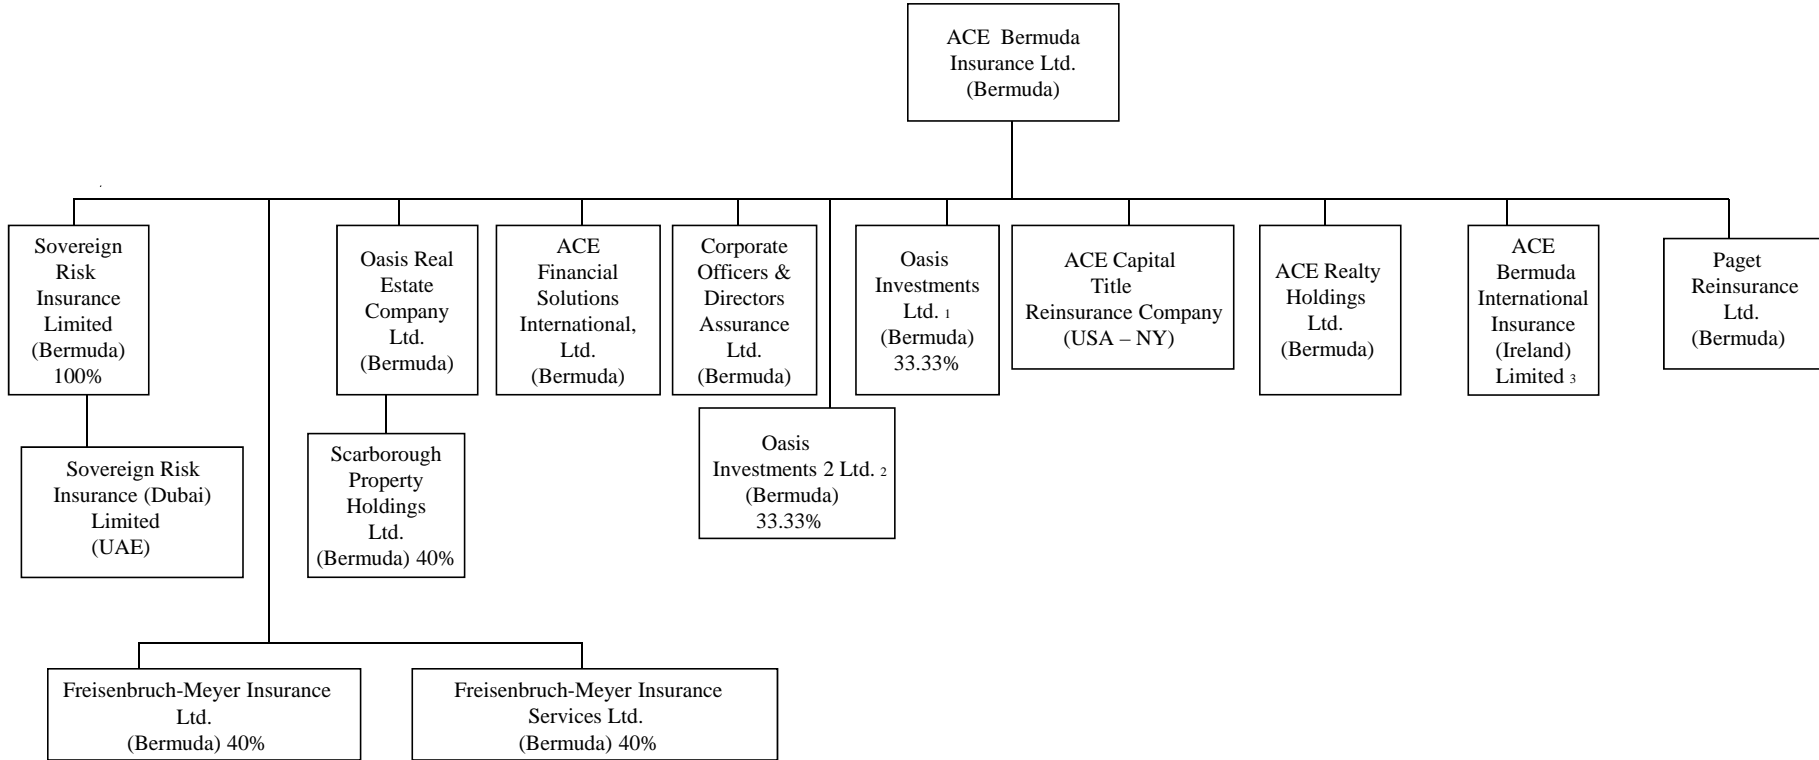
ACE Bermuda Insurance Ltd. (Bermuda)

Sovereign Risk Insurance Limited (Bermuda) 100%

Sovereign Risk Insurance (Dubai) Limited (UAE)

Oasis Real Estate Company Ltd. (Bermuda)

Scarborough Property Holdings Ltd. (Bermuda) 40%

ACE Financial Solutions International, Ltd. (Bermuda)

Corporate Officers & Directors Assurance Ltd. (Bermuda)

Oasis Investments 2 Ltd. $_2$ (Bermuda) 33.33%

Oasis Investments Ltd. $_1$ (Bermuda) 33.33%

ACE Capital Title Reinsurance Company (USA – NY)

ACE Realty Holdings Ltd. (Bermuda)

ACE Bermuda International Insurance (Ireland) Limited $_3$

Paget Reinsurance Ltd. (Bermuda)

Freisenbruch-Meyer Insurance Ltd. (Bermuda) 40%

Freisenbruch-Meyer Insurance Services Ltd. (Bermuda) 40%